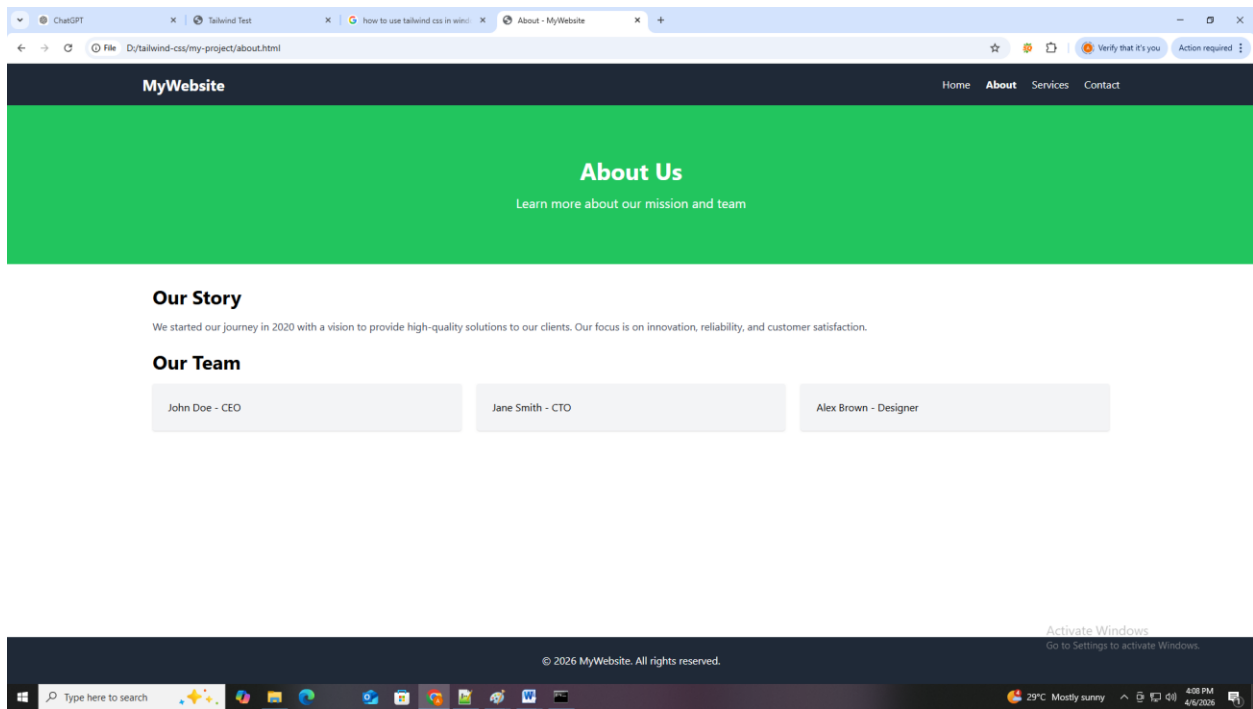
ChatGPT
Tailwind Test
how to use tailwind css in wind
About - MyWebsite

File D:/tailwind-css/my-project/about.html

Verify that it's you
Action required

MyWebsite

Home About Services Contact

About Us

Learn more about our mission and team

Our Story

We started our journey in 2020 with a vision to provide high-quality solutions to our clients. Our focus is on innovation, reliability, and customer satisfaction.

Our Team

John Doe - CEO

Jane Smith - CTO

Alex Brown - Designer

Activate Windows
Go to Settings to activate Windows.

© 2026 MyWebsite. All rights reserved.

Type here to search

29°C Mostly sunny

4:08 PM
4/6/2026